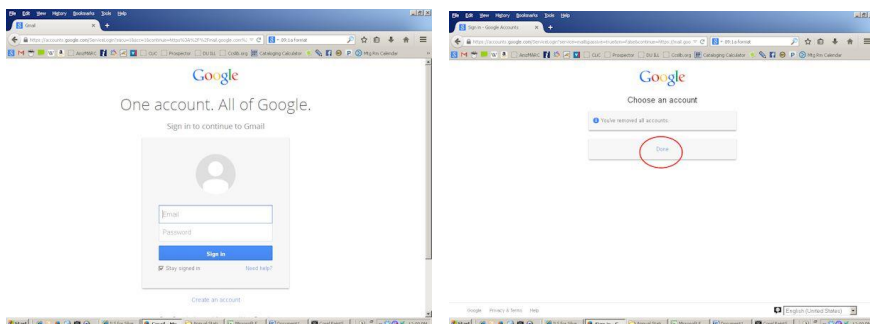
File Edit View History Bookmarks Tools Help

Gmail

https://accounts.google.com/ServiceLogin?service=mail&continue=https%3A%2F%2Fmail.google.com%

Google

One account. All of Google.

Sign in to continue to Gmail

Email

Password

Sign in

Stay signed in

Need help?

Create an account

File Edit View History Bookmarks Tools Help

Sign in - Google Accounts

Google

Choose an account

You've removed all accounts.

Done

Google Privacy & Terms Help

English (United States)